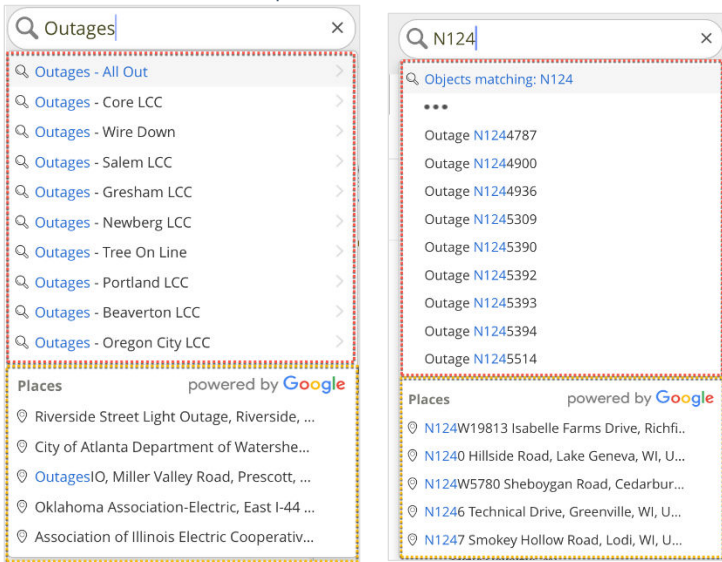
Outages ×

Outages - All Out
Outages - Core LCC
Outages - Wire Down
Outages - Salem LCC
Outages - Gresham LCC
Outages - Newberg LCC
Outages - Tree On Line
Outages - Portland LCC
Outages - Beaverton LCC
Outages - Oregon City LCC

Places powered by Google
Riverside Street Light Outage, Riverside, ...
City of Atlanta Department of Watershe...
OutagesIO, Miller Valley Road, Prescott, ...
Oklahoma Association-Electric, East I-44 ...
Association of Illinois Electric Cooperativ...

N124 ×

Objects matching: N124
•••
Outage N1244787
Outage N1244900
Outage N1244936
Outage N1245309
Outage N1245390
Outage N1245392
Outage N1245393
Outage N1245394
Outage N1245514

Places powered by Google
N124W19813 Isabelle Farms Drive, Richfi..
N1240 Hillside Road, Lake Geneva, WI, U...
N124W5780 Sheboygan Road, Cedarbur...
N1246 Technical Drive, Greenville, WI, U...
N1247 Smokey Hollow Road, Lodi, WI, U...